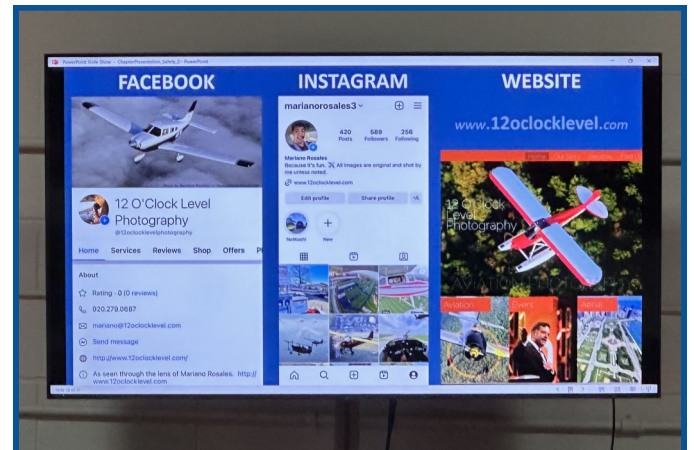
PowerPoint Slide Show - ChapterPresentation_Safety_2 - PowerPoint

FACEBOOK

INSTAGRAM

WEBSITE

12 O'Clock Level Photography

@12oclocklevelphotography

Home Services Reviews Shop Offers P

About

Rating · 0 (0 reviews)

920.279.0687

mariano@12oclocklevel.com

Send message

http://www.12oclocklevel.com/

As seen through the lens of Mariano Rosales. http://www.12oclocklevel.com

marianorosales3

420 Posts 589 Followers 256 Following

Mariano Rosales

Because it's fun. All images are original and shot by me unless noted.

www.12oclocklevel.com

Edit profile

Share profile

New

www.12oclocklevel.com

Home

12 O'Clock Level Photography

Aviation

Event

Aerial